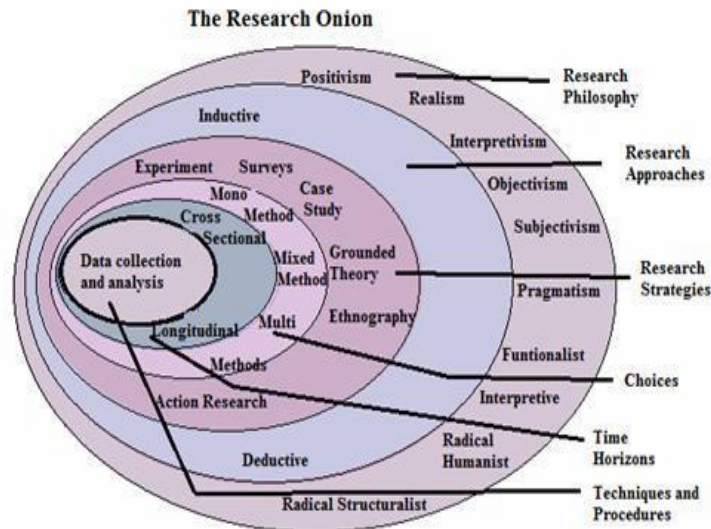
The Research Onion

Positivism

Realism

Research Philosophy

Inductive

Interpretivism

Research Approaches

Experiment

Surveys

Objectivism

Mono Method

Case Study

Cross Sectional

Subjectivism

Data collection and analysis

Mixed Method

Grounded Theory

Research Strategies

Pragmatism

Multi

Ethnography

Longitudinal

Methods

Funtionalist

Choices

Action Research

Interpretive

Radical Humanist

Time Horizons

Deductive

Radical Structuralist

Techniques and Procedures